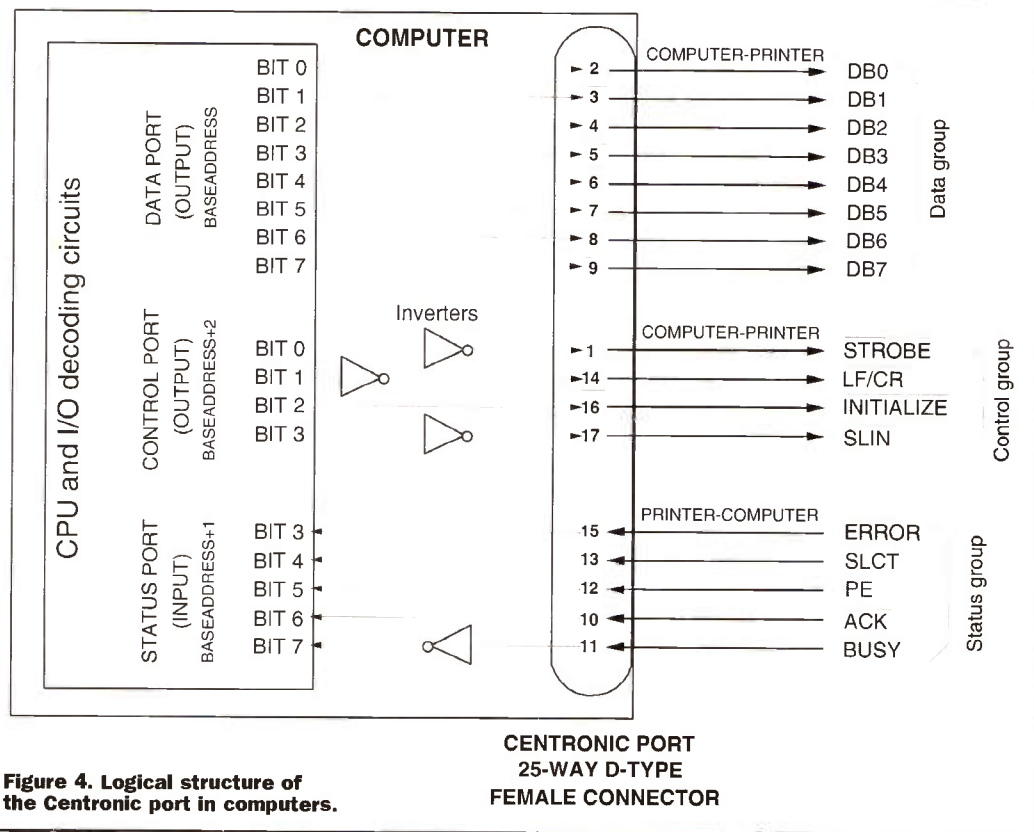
COMPUTER

CPU and I/O decoding circuits

DATA PORT (OUTPUT) BASEADDRESS

BIT 0
BIT 1
BIT 2
BIT 3
BIT 4
BIT 5
BIT 6
BIT 7

CONTROL PORT (OUTPUT) BASEADDRESS+2

BIT 0
BIT 1
BIT 2
BIT 3

STATUS PORT (INPUT) BASEADDRESS+1

BIT 3
BIT 4
BIT 5
BIT 6
BIT 7

Inverters

COMPUTER-PRINTER

2 DB0
3 DB1
4 DB2
5 DB3
6 DB4
7 DB5
8 DB6
9 DB7

Data group

COMPUTER-PRINTER

1 STROBE
14 LF/CR
16 INITIALIZE
17 SLIN

Control group

PRINTER-COMPUTER

15 ERROR
13 SLCT
12 PE
10 ACK
11 BUSY

Status group

CENTRONIC PORT
25-WAY D-TYPE
FEMALE CONNECTOR

Figure 4. Logical structure of the Centronic port in computers.